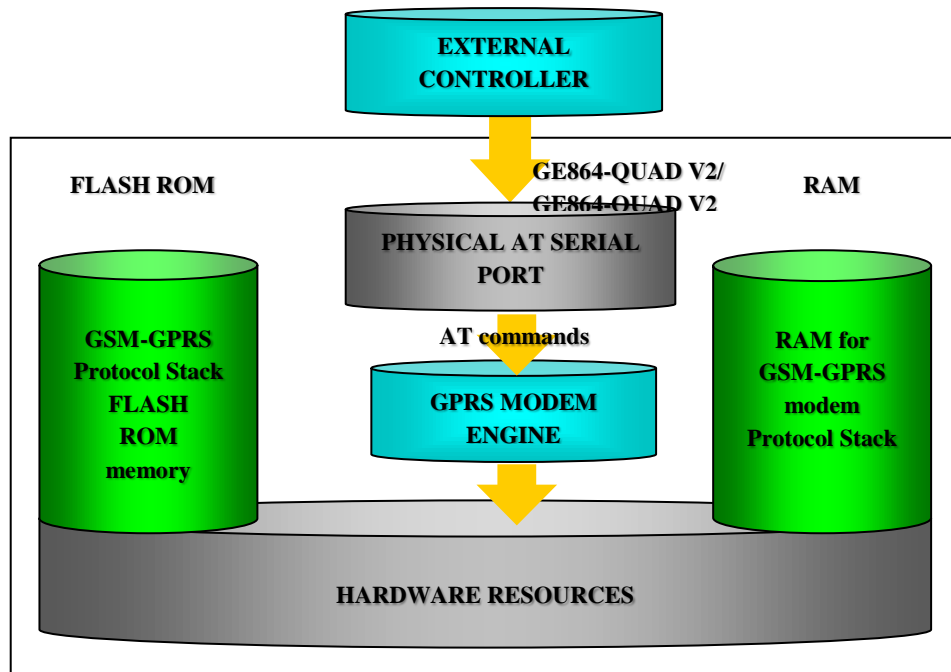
EXTERNAL CONTROLLER

FLASH ROM

GE864-QUAD V2/ GE864-QUAD V2

RAM

PHYSICAL AT SERIAL PORT

GSM-GPRS Protocol Stack FLASH ROM memory

AT commands

RAM for GSM-GPRS modem Protocol Stack

GPRS MODEM ENGINE

HARDWARE RESOURCES